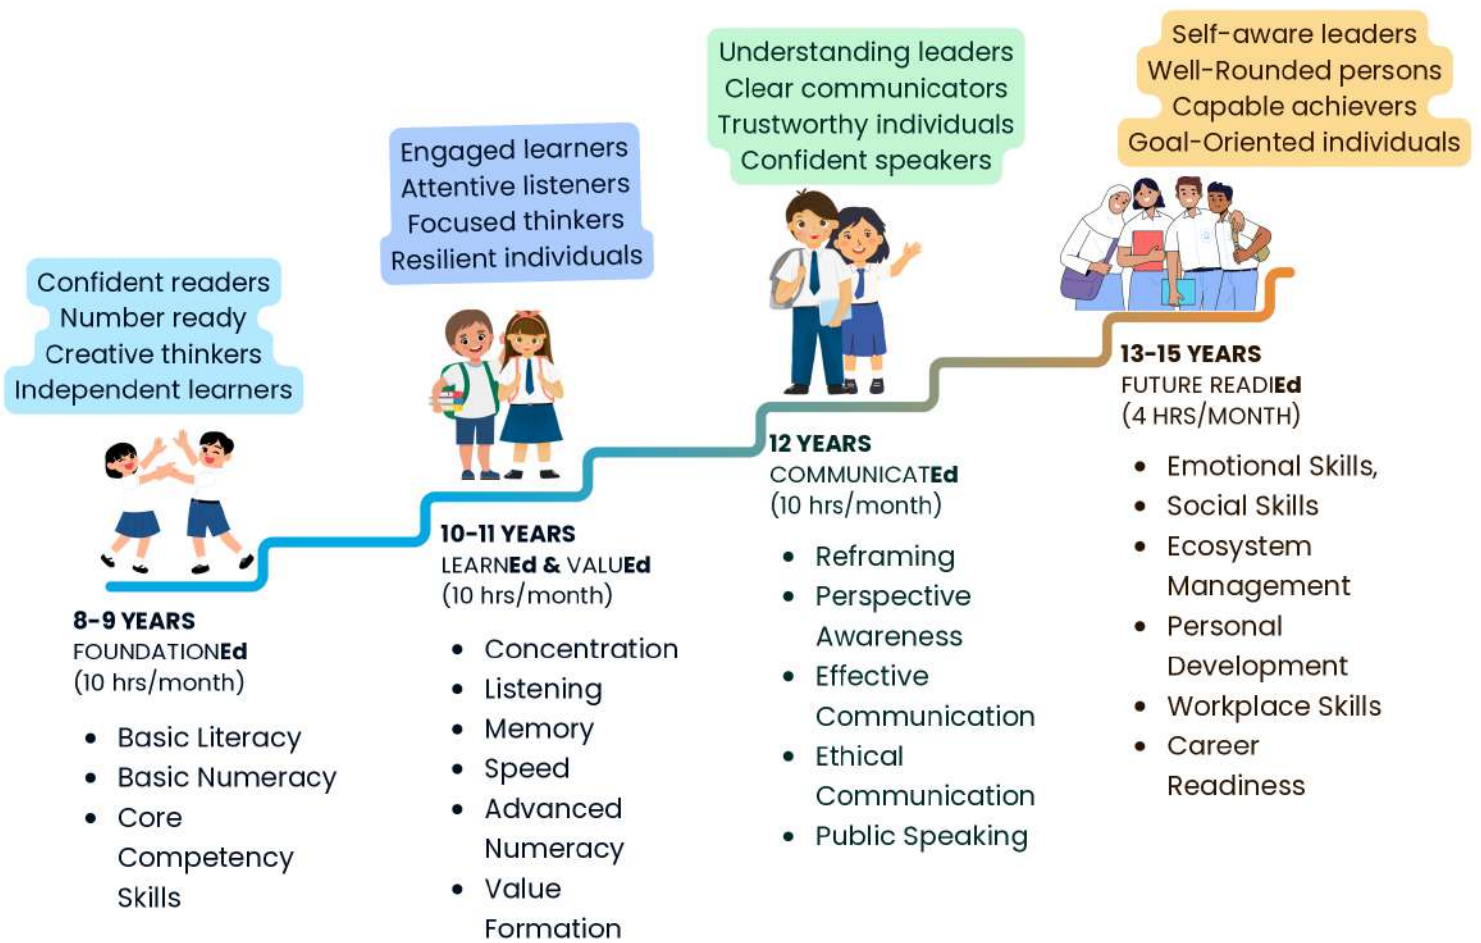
Confident readers
Number ready
Creative thinkers
Independent learners

8-9 YEARS
FOUNDATIONEd
(10 hrs/month)

- Basic Literacy
- Basic Numeracy
- Core Competency Skills

Engaged learners
Attentive listeners
Focused thinkers
Resilient individuals

10-11 YEARS
LEARNEd & VALUEd
(10 hrs/month)

- Concentration
- Listening
- Memory
- Speed
- Advanced Numeracy
- Value Formation

Understanding leaders
Clear communicators
Trustworthy individuals
Confident speakers

12 YEARS
COMMUNICATEd
(10 hrs/month)

- Reframing
- Perspective Awareness
- Effective Communication
- Ethical Communication
- Public Speaking

Self-aware leaders
Well-Rounded persons
Capable achievers
Goal-Oriented individuals

13-15 YEARS
FUTURE READIEd
(4 HRS/MONTH)

- Emotional Skills,
- Social Skills
- Ecosystem Management
- Personal Development
- Workplace Skills
- Career Readiness